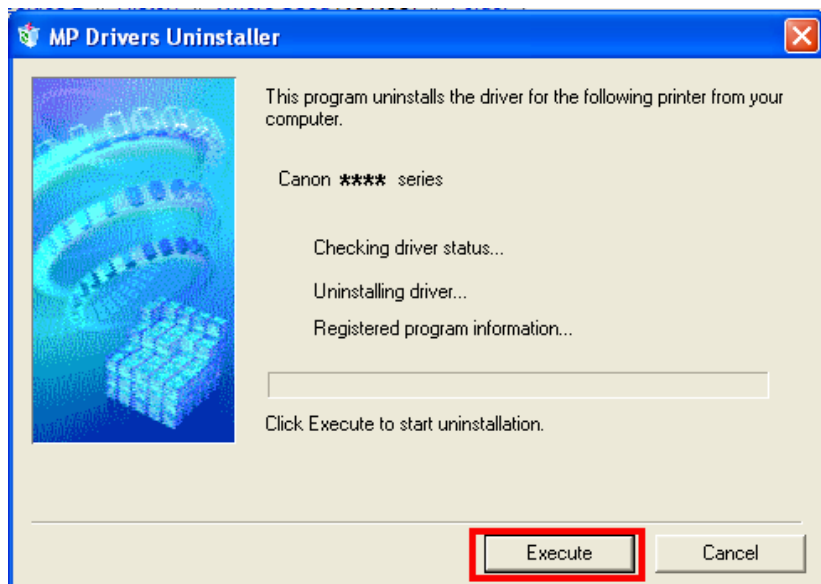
MP Drivers Uninstaller

This program uninstalls the driver for the following printer from your computer.

Canon **** series

Checking driver status...

Uninstalling driver...

Registered program information...

Click Execute to start uninstallation.

Execute

Cancel